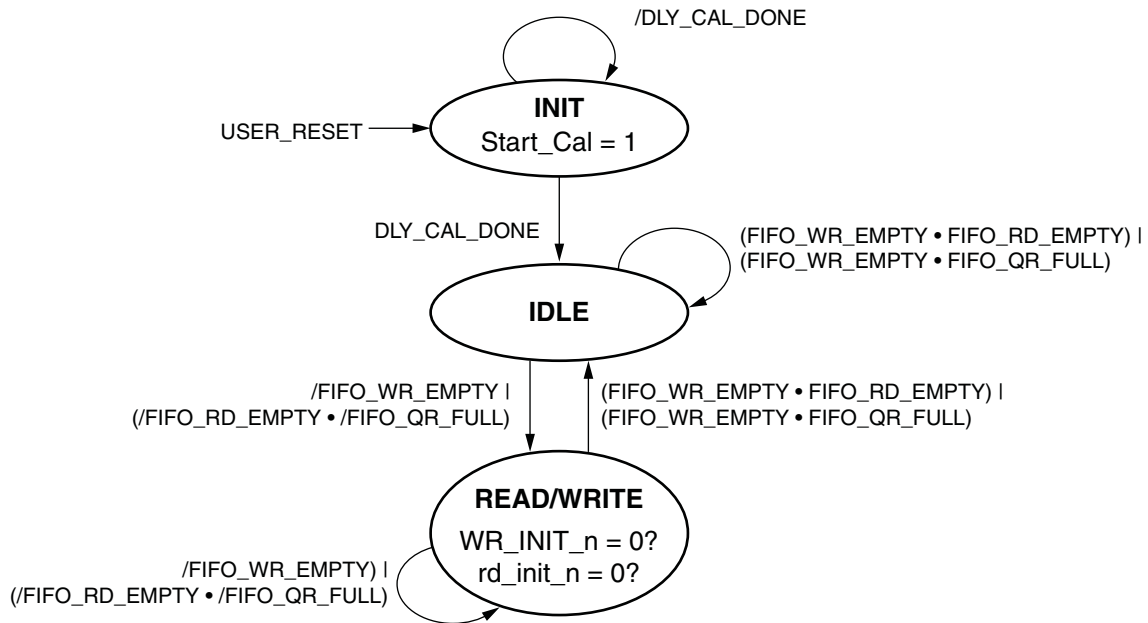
/DLY_CAL_DONE

USER_RESET

INIT
Start_Cal = 1

DLY_CAL_DONE

(FIFO_WR_EMPTY • FIFO_RD_EMPTY) |
(FIFO_WR_EMPTY • FIFO_QR_FULL)

IDLE

/FIFO_WR_EMPTY |
(/FIFO_RD_EMPTY • /FIFO_QR_FULL)

(FIFO_WR_EMPTY • FIFO_RD_EMPTY) |
(FIFO_WR_EMPTY • FIFO_QR_FULL)

READ/WRITE
WR_INIT_n = 0?
rd_init_n = 0?

/FIFO_WR_EMPTY) |
(/FIFO_RD_EMPTY • /FIFO_QR_FULL)